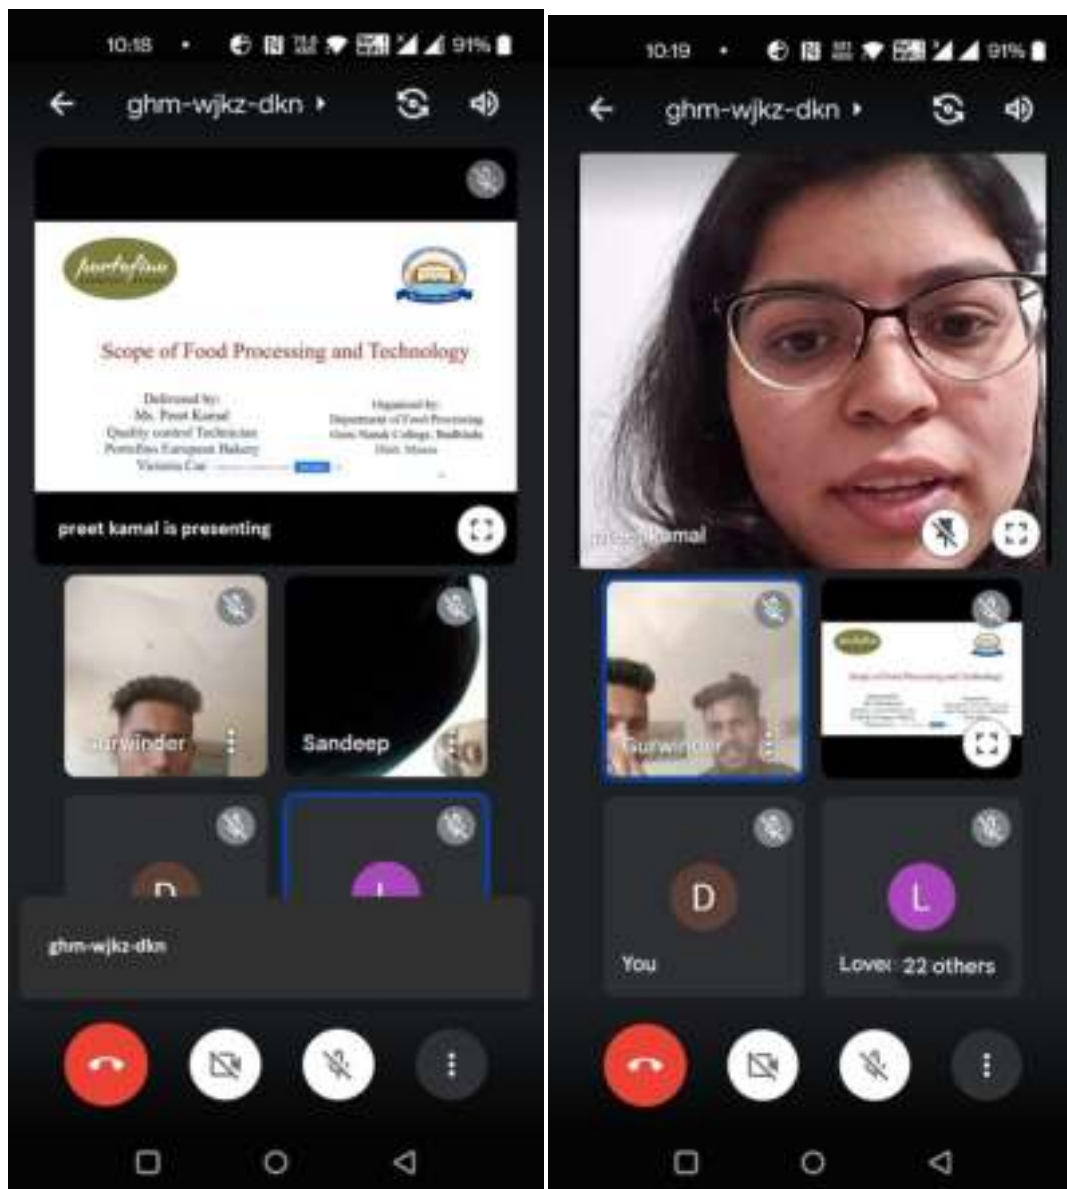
10:18 91%

ghm-wjkz-dkn

portofino

Scope of Food Processing and Technology

Delivered by:
Ms. Preet Kamal
Quality control Technician
Portofino European Bakery
Victoria Car

Organised by:
Department of Food Processing
Guru Nanak College, Budhlada
Distt. Mansa

preet kamal is presenting

Gurwinder

Sandeep

D

L

ghm-wjkz-dkn

10:19 91%

ghm-wjkz-dkn

preet kamal

Gurwinder

D

You

L

Lovel 22 others